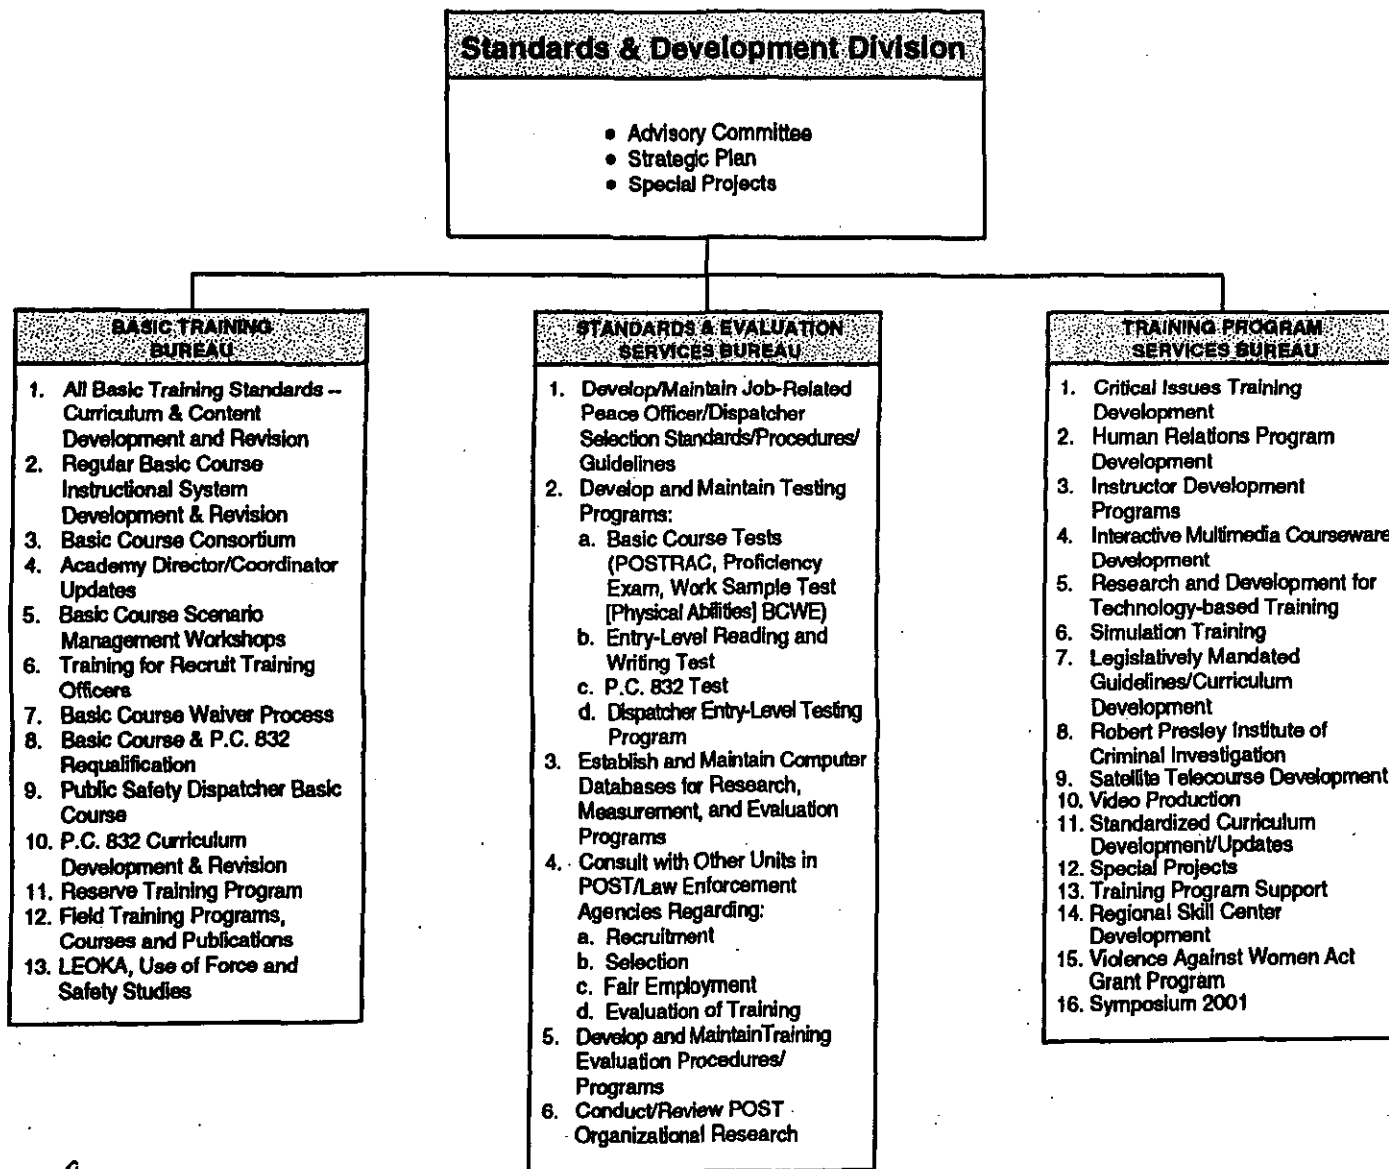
Standards & Development Division

• Advisory Committee
• Strategic Plan
• Special Projects

BASIC TRAINING BUREAU

1. All Basic Training Standards -- Curriculum & Content Development and Revision
2. Regular Basic Course Instructional System Development & Revision
3. Basic Course Consortium
4. Academy Director/Coordinator Updates
5. Basic Course Scenario Management Workshops
6. Training for Recruit Training Officers
7. Basic Course Waiver Process
8. Basic Course & P.C. 832 Requalification
9. Public Safety Dispatcher Basic Course
10. P.C. 832 Curriculum Development & Revision
11. Reserve Training Program
12. Field Training Programs, Courses and Publications
13. LEOKA, Use of Force and Safety Studies

STANDARDS & EVALUATION SERVICES BUREAU

1. Develop/Maintain Job-Related Peace Officer/Dispatcher Selection Standards/Procedures/Guidelines
2. Develop and Maintain Testing Programs:
a. Basic Course Tests (POSTRAC, Proficiency Exam, Work Sample Test [Physical Abilities] BCWE)
b. Entry-Level Reading and Writing Test
c. P.C. 832 Test
d. Dispatcher Entry-Level Testing Program
3. Establish and Maintain Computer Databases for Research, Measurement, and Evaluation Programs
4. Consult with Other Units in POST/Law Enforcement Agencies Regarding:
a. Recruitment
b. Selection
c. Fair Employment
d. Evaluation of Training
5. Develop and MaintainTraining Evaluation Procedures/Programs
6. Conduct/Review POST Organizational Research

TRAINING PROGRAM SERVICES BUREAU

1. Critical Issues Training Development
2. Human Relations Program Development
3. Instructor Development Programs
4. Interactive Multimedia Courseware Development
5. Research and Development for Technology-based Training
6. Simulation Training
7. Legislatively Mandated Guidelines/Curriculum Development
8. Robert Presley Institute of Criminal Investigation
9. Satellite Telecourse Development
10. Video Production
11. Standardized Curriculum Development/Updates
12. Special Projects
13. Training Program Support
14. Regional Skill Center Development
15. Violence Against Women Act Grant Program
16. Symposium 2001

6